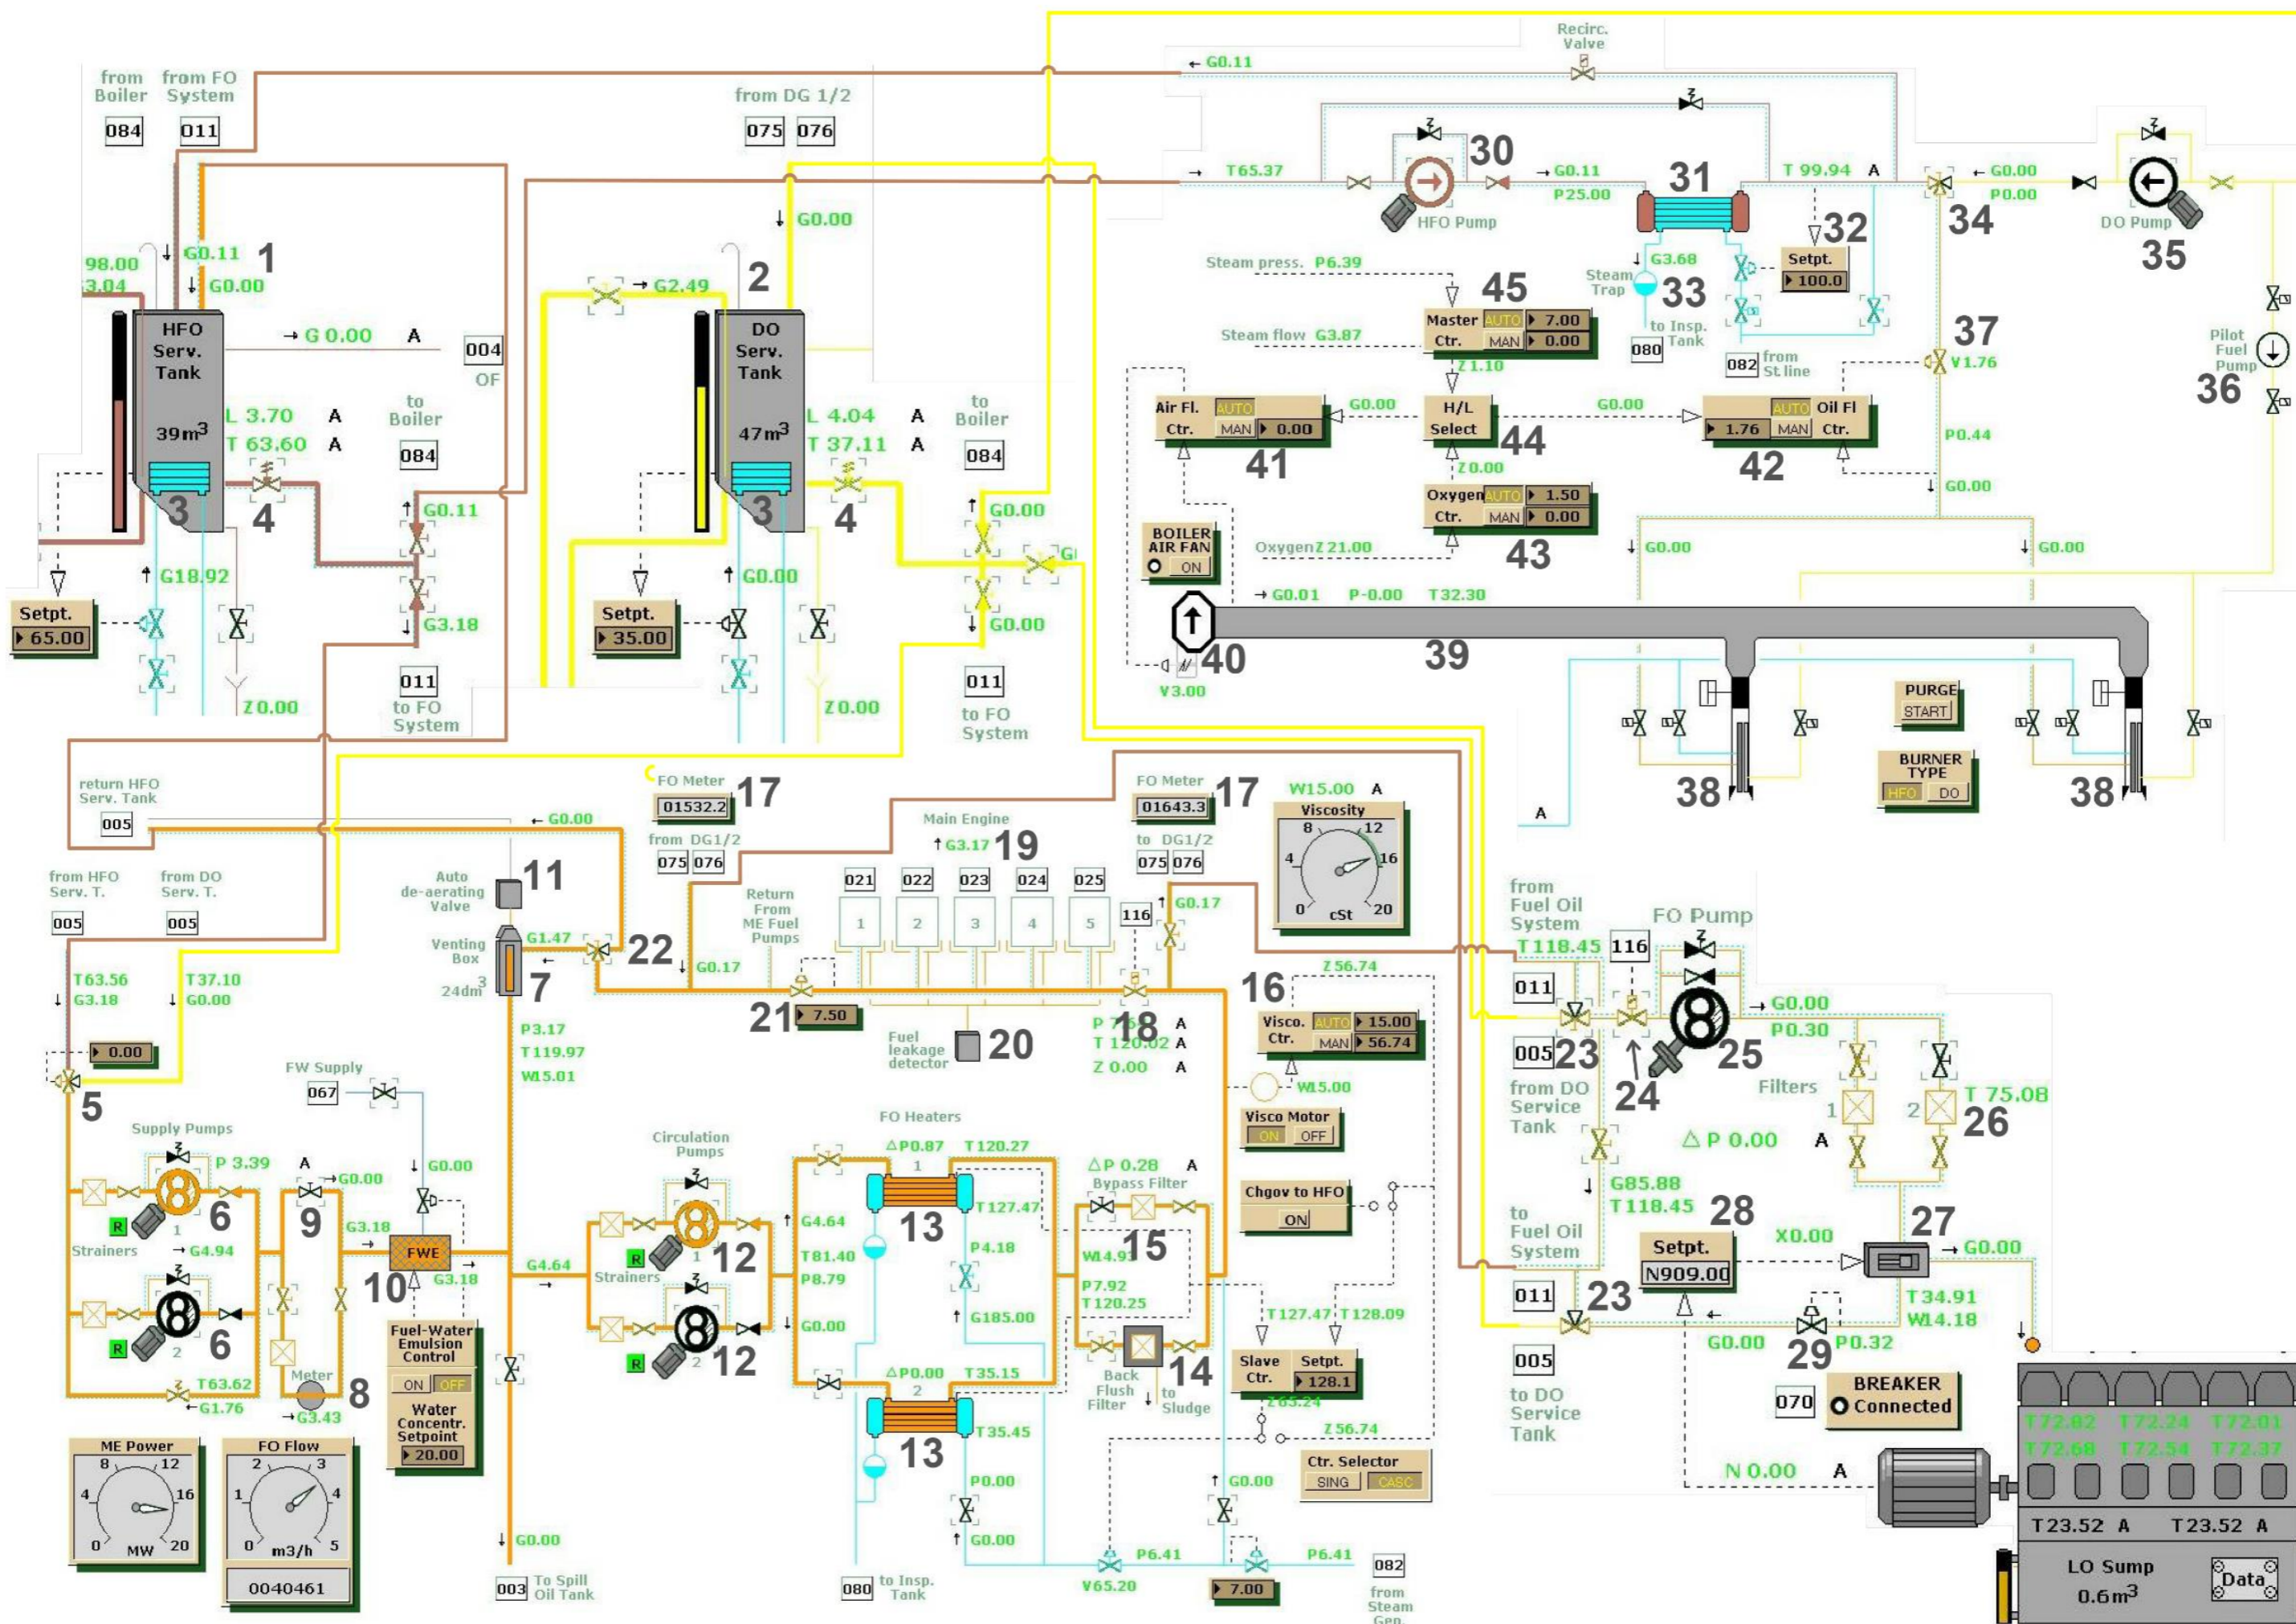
from Boiler
from FO System
084
011
from DG 1/2
075
076
Recirc. Valve
G0.11
T65.37
30
G0.11
P25.00
HFO Pump
31
T 99.94
A
G0.00
P0.00
34
DO Pump
35
98.00
3.04
G0.11
G0.00
1
HFO Serv. Tank
39m$^3$
G 0.00
A
004
OF
L 3.70
A
T 63.60
A
to Boiler
084
3
4
G0.11
G18.92
G3.18
Setpt.
65.00
011
to FO System
Z0.00
G0.00
G2.49
2
DO Serv. Tank
47m$^3$
L 4.04
A
T 37.11
A
to Boiler
084
3
4
G0.00
G0.00
G0.00
Setpt.
35.00
Z0.00
011
to FO System
G
Steam press. P6.39
45
Master Ctr.
AUTO
MAN
7.00
0.00
G3.68
Steam Trap
33
to Insp. Tank
080
Setpt.
100.0
32
082
from St line
37
V1.76
Pilot Fuel Pump
36
Steam flow G3.87
Z1.10
Air Fl. Ctr.
AUTO
MAN
0.00
G0.00
H/L Select
44
G0.00
AUTO
Oil Fl Ctr.
1.76
MAN
42
41
P0.44
Z0.00
G0.00
Oxygen Ctr.
AUTO
MAN
1.50
0.00
43
BOILER AIR FAN
ON
OxygenZ 21.00
G0.00
G0.00
G0.01
P-0.00
T32.30
40
39
V3.00
PURGE
START
BURNER TYPE
HFO
DO
38
38
A
return HFO Serv. Tank
005
G0.00
FO Meter
01532.2
17
from DG1/2
075
076
Main Engine
G3.17
19
FO Meter
01643.3
17
to DG1/2
075
076
W15.00
A
Viscosity
8
12
4
16
0
cSt
20
from HFO Serv. T.
005
from DO Serv. T.
005
Auto de-aerating Valve
11
Venting Box
24dm$^3$
7
G1.47
22
G0.17
Return From ME Fuel Pumps
021
022
023
024
025
1
2
3
4
5
116
G0.17
from Fuel Oil System
T118.45
116
FO Pump
011
G0.00
P0.30
T63.56
G3.18
T37.10
G0.00
0.00
5
P3.17
T119.97
W15.01
21
7.50
Fuel leakage detector
20
P 7.36
T 120.02
Z 0.00
18
A
A
A
16
Z56.74
Visco. Ctr.
AUTO
MAN
15.00
56.74
W15.00
005
23
24
25
from DO Service Tank
Filters
1
2
T 75.08
26
FW Supply
067
Supply Pumps
P 3.39
A
G0.00
G0.00
6
R
1
Strainers
G4.94
9
G3.18
FWE
10
G3.18
R
2
6
T63.62
G1.76
Meter
8
G3.43
Fuel-Water Emulsion Control
ON
OFF
Water Concentr. Setpoint
20.00
G4.64
Circulation Pumps
R
1
12
Strainers
R
2
12
G4.64
T81.40
P8.79
G0.00
FO Heaters
ΔP0.87
T120.27
1
13
T127.47
P4.18
G185.00
ΔP0.00
T35.15
2
13
T35.45
P0.00
G0.00
ΔP 0.28
A
Bypass Filter
W14.93
15
P7.92
T120.25
Back Flush Filter
14
to Sludge
Visco Motor
ON
OFF
Chgov to HFO
ON
T127.47
T128.09
Slave Ctr.
Setpt.
128.1
Z63.24
Z56.74
Ctr. Selector
SING
CASC
G0.00
P6.41
V65.20
P6.41
7.00
082
from Steam Gen.
ΔP 0.00
A
G85.88
T118.45
28
to Fuel Oil System
011
23
Setpt.
N909.00
X0.00
27
G0.00
T34.91
W14.18
G0.00
29
P0.32
005
to DO Service Tank
070
BREAKER
Connected
N 0.00
A
T72.82
T72.24
T72.01
T72.68
T72.54
T72.37
T23.52 A
T23.52 A
LO Sump
0.6m$^3$
Data
ME Power
8
12
4
16
0
MW
20
FO Flow
2
3
1
4
0
m3/h
5
0040461
G0.00
003
To Spill Oil Tank
080
to Insp. Tank